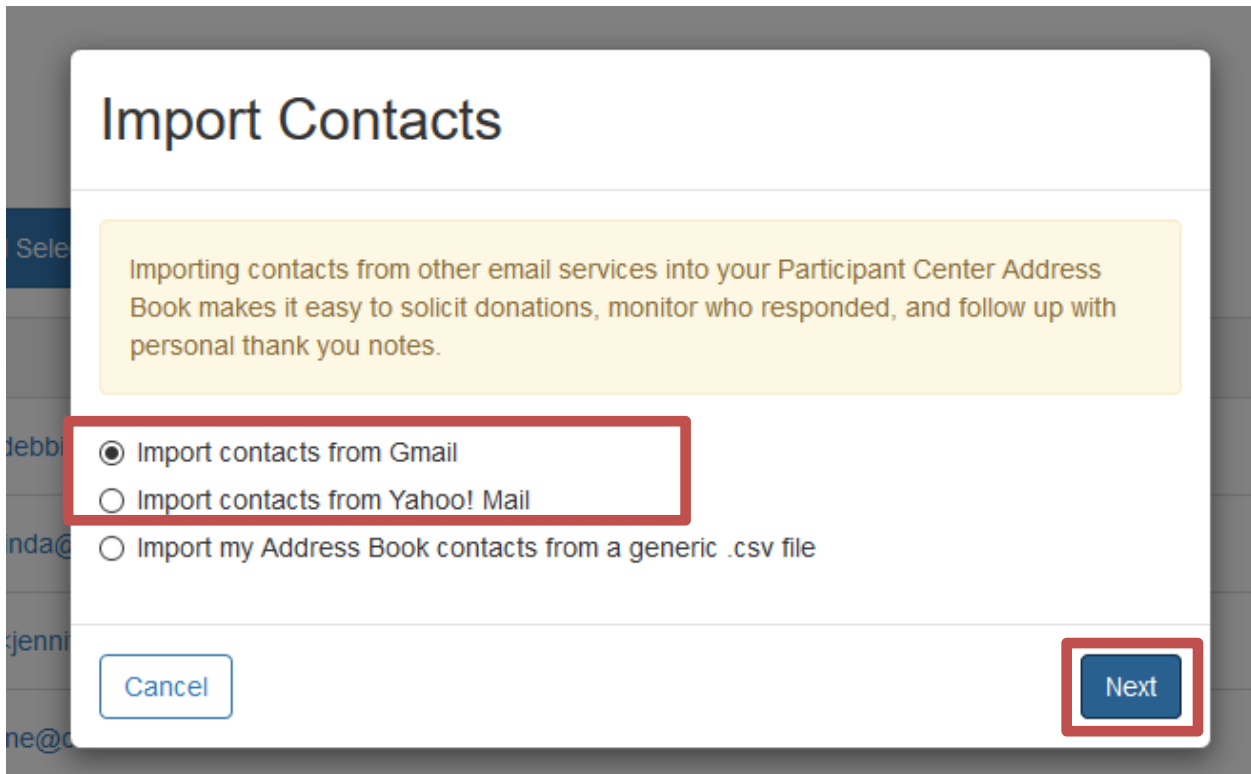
Sele

debbi

nda@

jenni

ne@c

Import Contacts

Importing contacts from other email services into your Participant Center Address Book makes it easy to solicit donations, monitor who responded, and follow up with personal thank you notes.

Import contacts from Gmail

Import contacts from Yahoo! Mail

Import my Address Book contacts from a generic .csv file

Cancel

Next